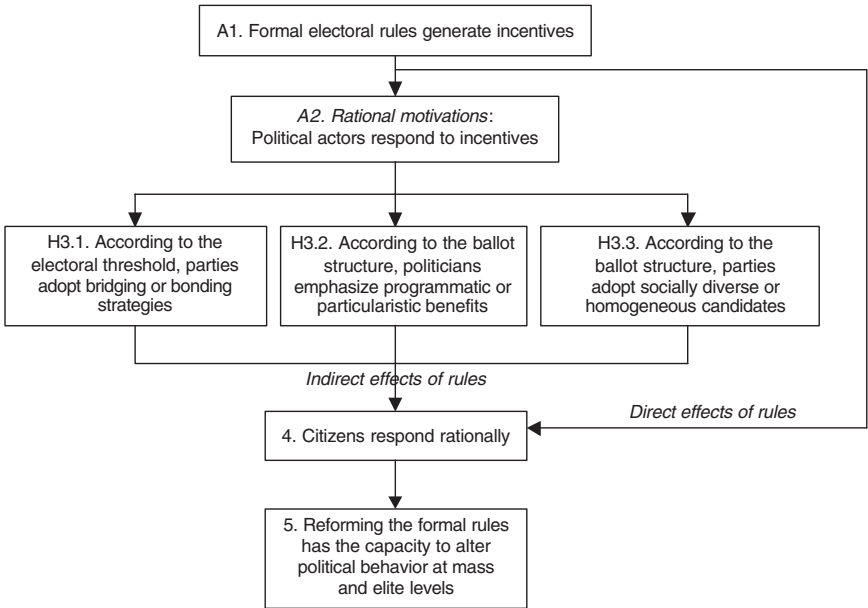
A1. Formal electoral rules generate incentives

*A2. Rational motivations*: Political actors respond to incentives

H3.1. According to the electoral threshold, parties adopt bridging or bonding strategies

H3.2. According to the ballot structure, politicians emphasize programmatic or particularistic benefits

H3.3. According to the ballot structure, parties adopt socially diverse or homogeneous candidates

*Indirect effects of rules*

*Direct effects of rules*

4. Citizens respond rationally

5. Reforming the formal rules has the capacity to alter political behavior at mass and elite levels